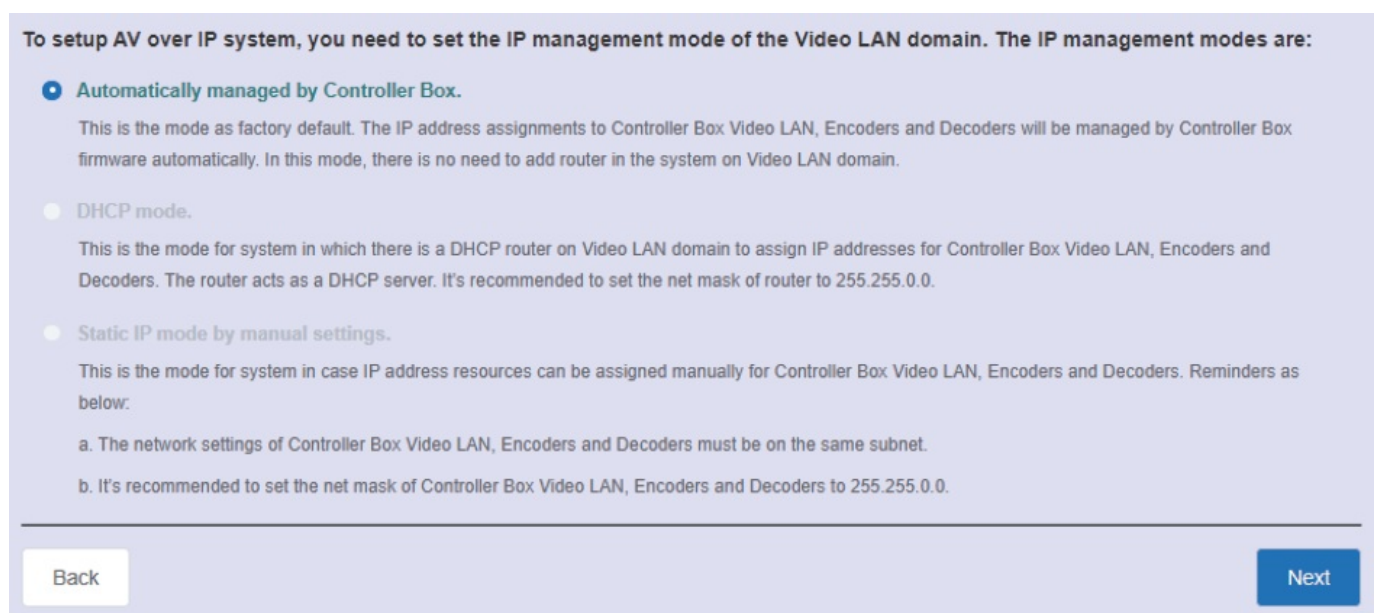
To setup AV over IP system, you need to set the IP management mode of the Video LAN domain. The IP management modes are:

Automatically managed by Controller Box.

This is the mode as factory default. The IP address assignments to Controller Box Video LAN, Encoders and Decoders will be managed by Controller Box firmware automatically. In this mode, there is no need to add router in the system on Video LAN domain.

DHCP mode.

This is the mode for system in which there is a DHCP router on Video LAN domain to assign IP addresses for Controller Box Video LAN, Encoders and Decoders. The router acts as a DHCP server. It's recommended to set the net mask of router to 255.255.0.0.

Static IP mode by manual settings.

This is the mode for system in case IP address resources can be assigned manually for Controller Box Video LAN, Encoders and Decoders. Reminders as below:

a. The network settings of Controller Box Video LAN, Encoders and Decoders must be on the same subnet.

b. It's recommended to set the net mask of Controller Box Video LAN, Encoders and Decoders to 255.255.0.0.

Back

Next